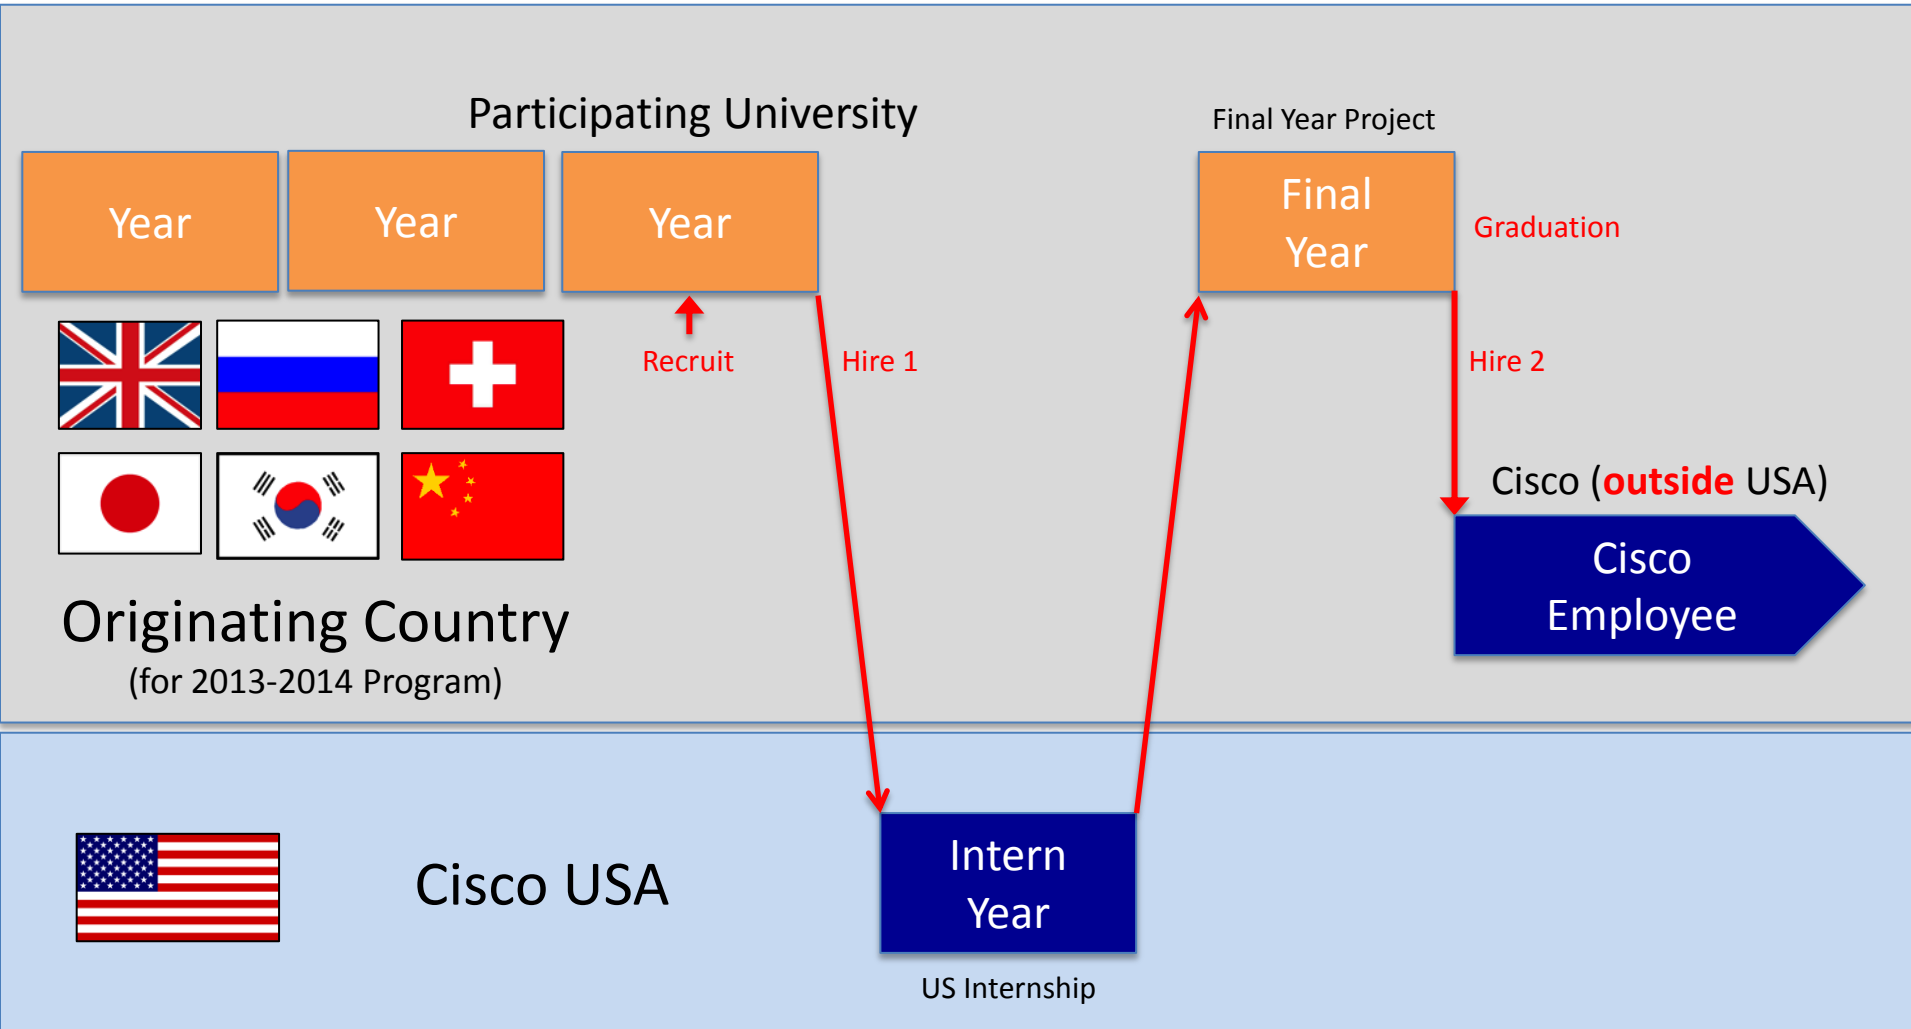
Participating University

Year

Year

Year

Recruit

Hire 1

Final Year Project

Final Year

Graduation

Hire 2

Cisco (outside USA)

Cisco Employee

Originating Country
(for 2013-2014 Program)

Cisco USA

Intern Year

US Internship